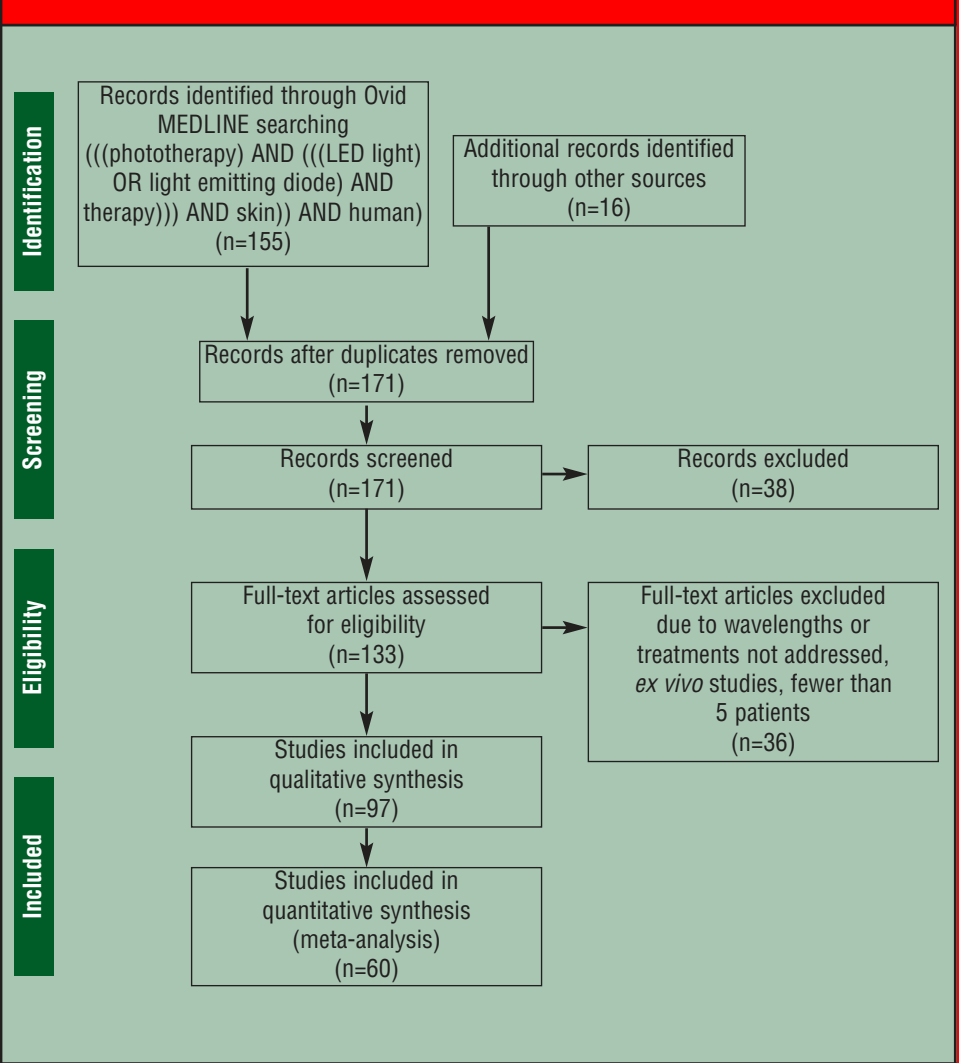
Identification

Records identified through Ovid MEDLINE searching (((phototherapy) AND (((LED light) OR light emitting diode) AND therapy))) AND skin)) AND human) (n=155)

Additional records identified through other sources (n=16)

Screening

Records after duplicates removed (n=171)

Records screened (n=171)

Records excluded (n=38)

Eligibility

Full-text articles assessed for eligibility (n=133)

Full-text articles excluded due to wavelengths or treatments not addressed, ex vivo studies, fewer than 5 patients (n=36)

Studies included in qualitative synthesis (n=97)

Included

Studies included in quantitative synthesis (meta-analysis) (n=60)